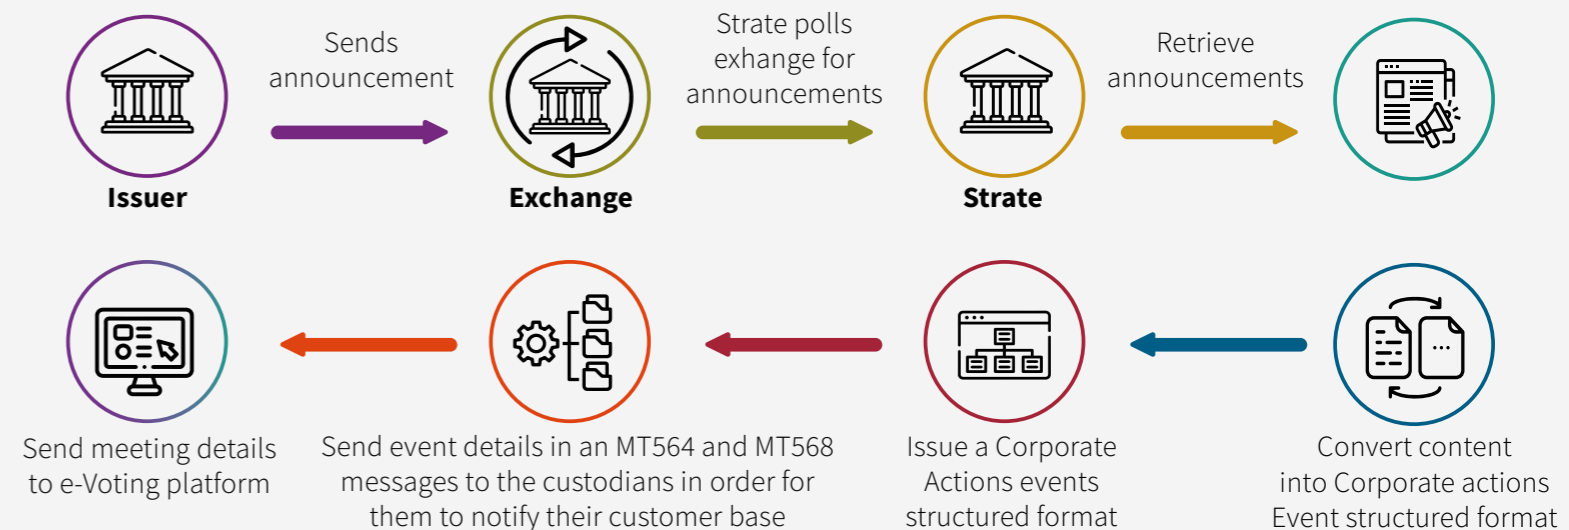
Issuer

Sends announcement

Exchange

Strate polls exhange for announcements

Strate

Retrieve announcements

Send meeting details to e-Voting platform

Send event details in an MT564 and MT568 messages to the custodians in order for them to notify their customer base

Issue a Corporate Actions events structured format

Convert content into Corporate actions Event structured format